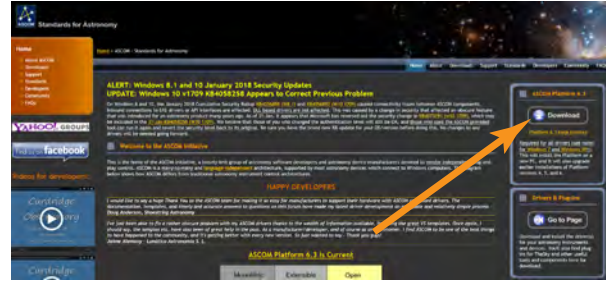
Standards for Astronomy

Home

About ASCOM
Developers
Support
Standards
Developers
Community
FAQs

YAHOO! GROUPS

Follow us on facebook

Videos for developers:

Home | ASCOM - Standards for Astronomy

Home | About | Downloads | Support | Standards | Developers | Community | FAQs

ALERT: Windows 8.1 and 10 January 2018 Security Updates
UPDATE: Windows 10 v1709 KB4058258 Appears to Correct Previous Problem

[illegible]

Welcome to the ASCOM Initiative

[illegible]

HAPPY DEVELOPERS

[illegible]

ASCOM Platform 6.3 Is Current

Mountain | Extensible | Open

ASCOM Platform 6.3

Download

Platform 6.3 requirements

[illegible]

Drivers & Plugins

Go to Page

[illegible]